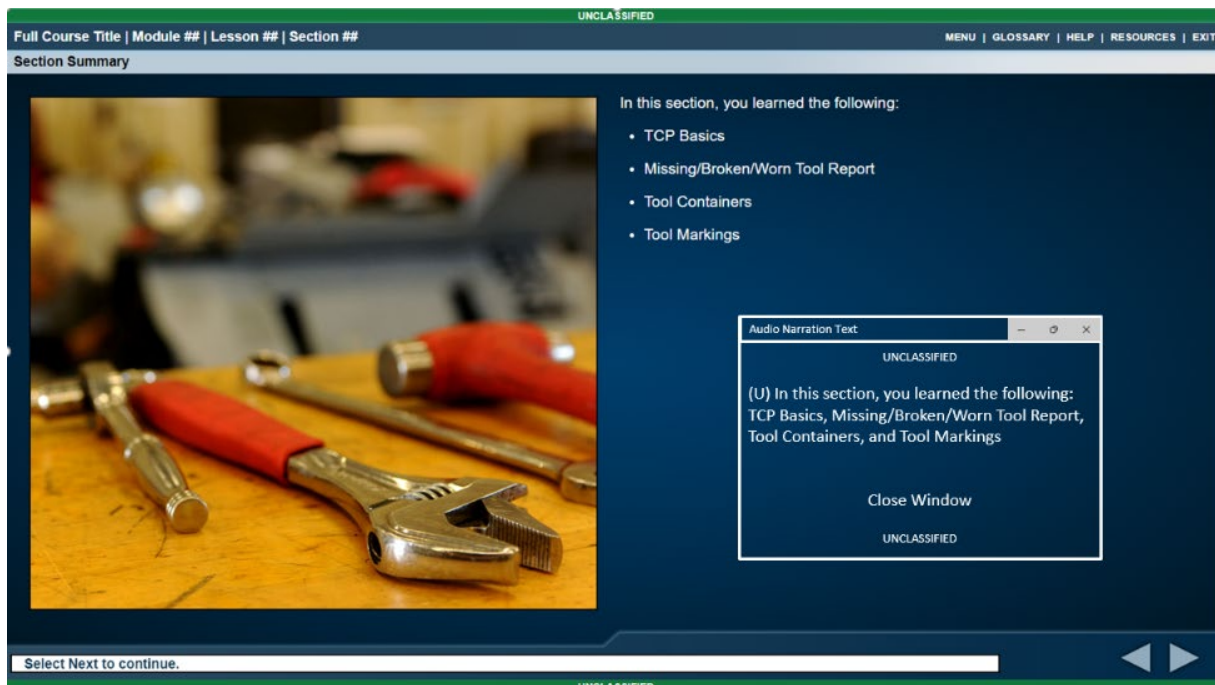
UNCLASSIFIED

Full Course Title | Module ## | Lesson ## | Section ##

MENU | GLOSSARY | HELP | RESOURCES | EXIT

Section Summary

In this section, you learned the following:

- TCP Basics
- Missing/Broken/Worn Tool Report
- Tool Containers
- Tool Markings

Audio Narration Text

UNCLASSIFIED

(U) In this section, you learned the following: TCP Basics, Missing/Broken/Worn Tool Report, Tool Containers, and Tool Markings

Close Window

UNCLASSIFIED

Select Next to continue.

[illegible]